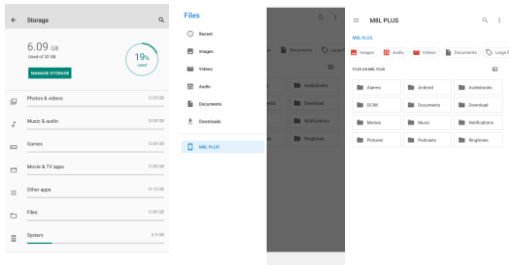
Storage

6.09 GB
Used of 32 GB

19%
Used

MANAGE STORAGE

Photos & videos 0.00 GB

Music & audio 0.00 GB

Games 0.00 GB

Movie & TV apps 0.00 GB

Other apps 0.15 GB

Files 0.00 GB

System 5.9 GB

Files

Recent

Images

Videos

Audio

Documents

Downloads

MIIL PLUS

Documents

Audiobooks

Download

Notifications

Ringtones

MIIL PLUS

MIIL PLUS

Images Audio Videos Documents Large f

FILES IN MIIL PLUS

Alarms

Android

Audiobooks

DCIM

Documents

Download

Movies

Music

Notifications

Pictures

Podcasts

Ringtones